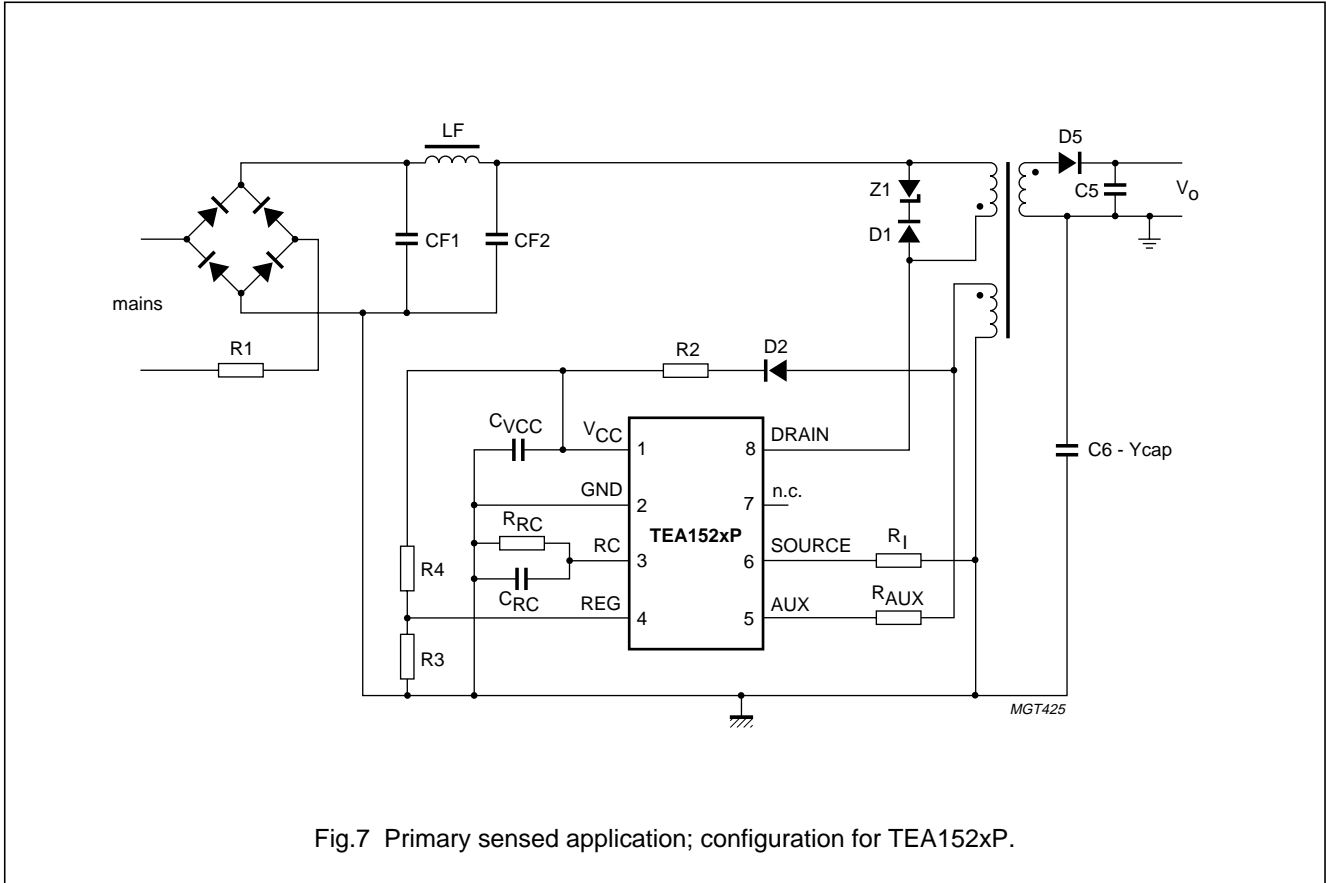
LF

D5

Z1

C5

$V_o$

D1

CF1

CF2

mains

R1

R2

D2

$C_{VCC}$

$V_{CC}$

1

8

DRAIN

C6 - Ycap

GND

2

7

n.c.

$R_{RC}$

TEA152xP

RC

3

6

SOURCE

$R_I$

R4

$C_{RC}$

REG

4

5

AUX

$R_{AUX}$

R3

MGT425

Fig.7 Primary sensed application; configuration for TEA152xP.